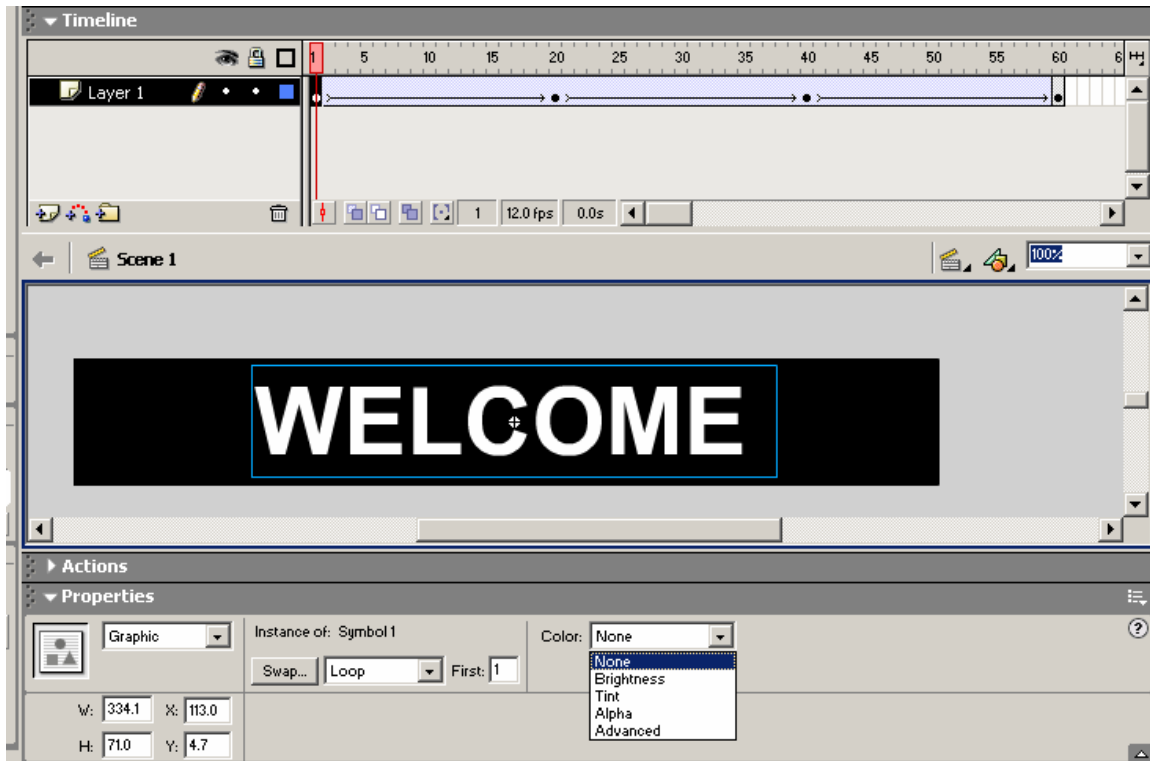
Timeline
1 5 10 15 20 25 30 35 40 45 50 55 60 6
Layer 1
1 12.0 fps 0.0s
Scene 1
100%
WELCOME
Actions
Properties
Graphic
Instance of: Symbol 1
Swap... Loop First: 1
Color: None
None
Brightness
Tint
Alpha
Advanced
W: 334.1 X: 113.0
H: 71.0 Y: 4.7